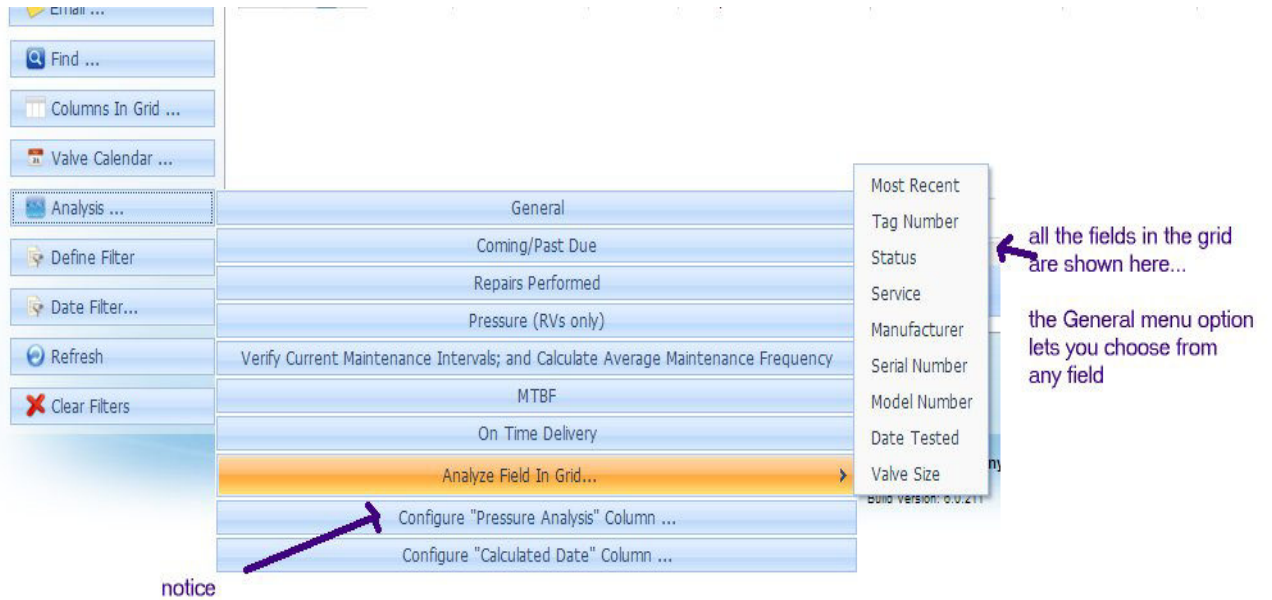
Email ...

Find ...

Columns In Grid ...

Valve Calendar ...

Analysis ...

Define Filter

Date Filter...

Refresh

Clear Filters

General

Coming/Past Due

Repairs Performed

Pressure (RVs only)

Verify Current Maintenance Intervals; and Calculate Average Maintenance Frequency

MTBF

On Time Delivery

Analyze Field In Grid...

Configure "Pressure Analysis" Column ...

Configure "Calculated Date" Column ...

Most Recent

Tag Number

Status

Service

Manufacturer

Serial Number

Model Number

Date Tested

Valve Size

Build Version: 6.0.211

all the fields in the grid are shown here...

the General menu option lets you choose from any field

notice